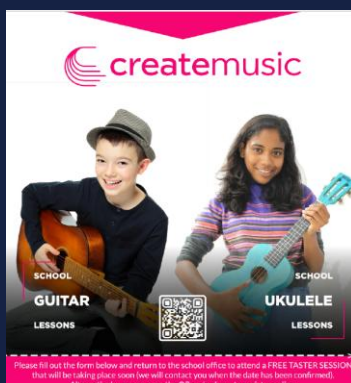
createmusic

SCHOOL
GUITAR
LESSONS

SCHOOL
UKULELE
LESSONS

Please fill out the form below and return to the school office to attend a FREE TASTER SESSION that will be taking place soon (we will contact you when the date has been confirmed).
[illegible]